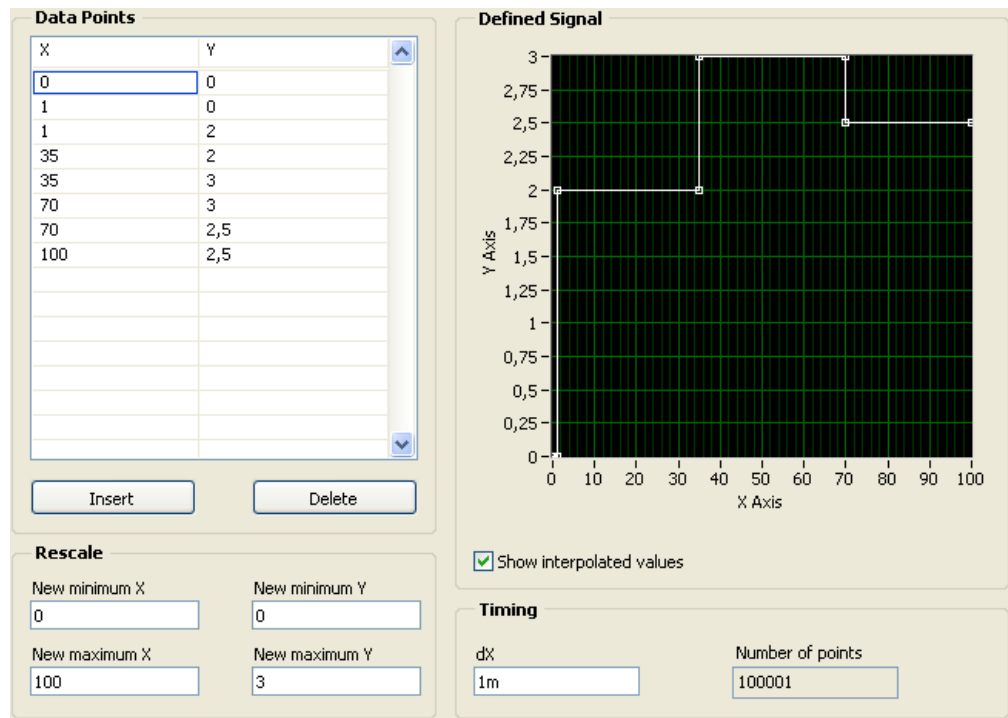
Data Points

| X | Y |
|---|---|
| 0 | 0 |
| 1 | 0 |
| 1 | 2 |
| 35 | 2 |
| 35 | 3 |
| 70 | 3 |
| 70 | 2,5 |
| 100 | 2,5 |

Insert

Delete

Rescale

New minimum X
0

New minimum Y
0

New maximum X
100

New maximum Y
3

Defined Signal

3
2,75
2,5
2,25
2
1,75
1,5
1,25
1
0,75
0,5
0,25
0

Y Axis

0 10 20 30 40 50 60 70 80 90 100

X Axis

Show interpolated values

Timing

dX
1m

Number of points
100001